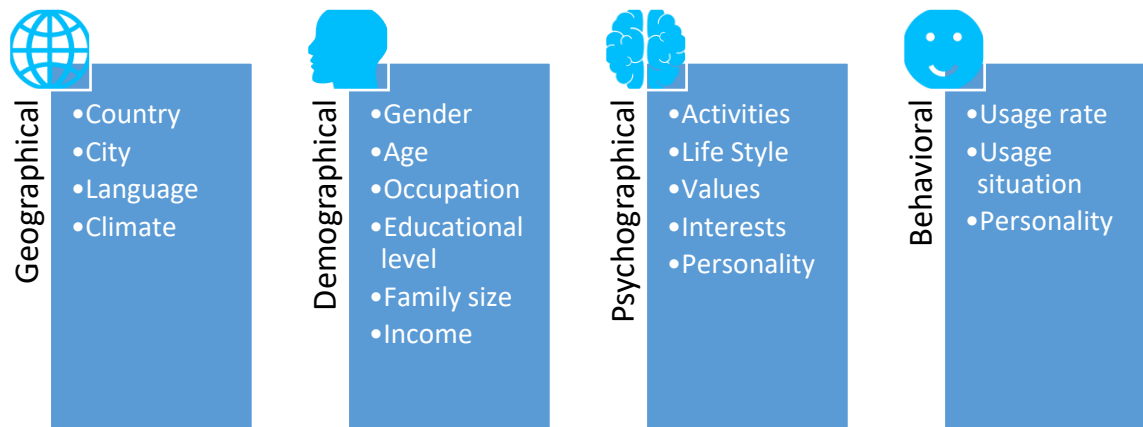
Geographical
•Country
•City
•Language
•Climate

Demographical
•Gender
•Age
•Occupation
•Educational level
•Family size
•Income

Psychographical
•Activities
•Life Style
•Values
•Interests
•Personality

Behavioral
•Usage rate
•Usage situation
•Personality